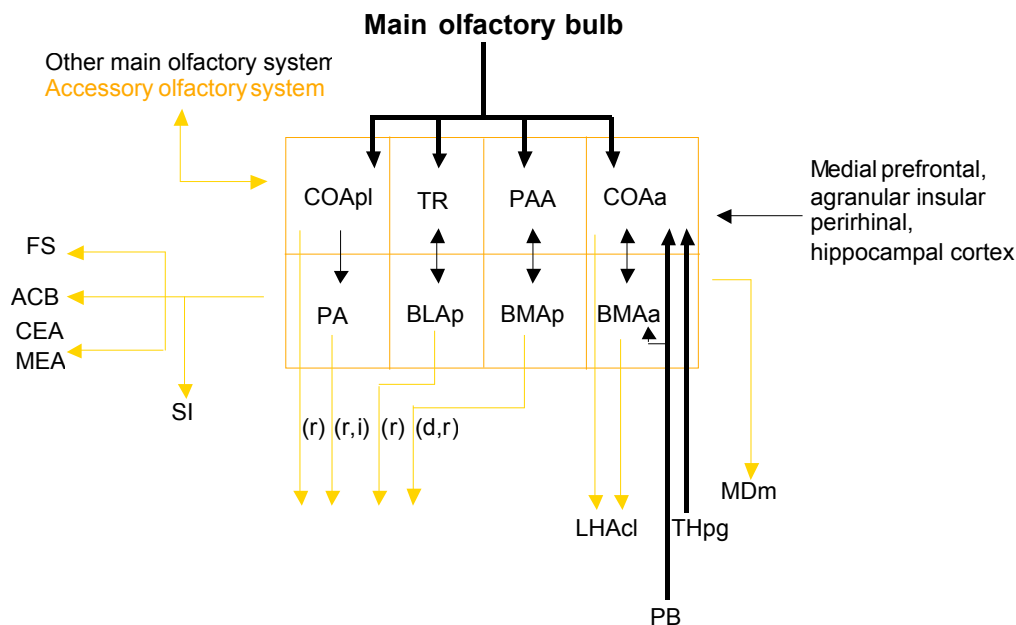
Main olfactory bulb

Other main olfactory system
Accessory olfactory system

COApl
TR
PAA
COAa

Medial prefrontal, agranular insular perirhinal, hippocampal cortex

PA
BLAp
BMAp
BMAa

FS
ACB
CEA
MEA
SI

(r) (r,i) (r) (d,r)

MDm
LHAcl
THpg
PB